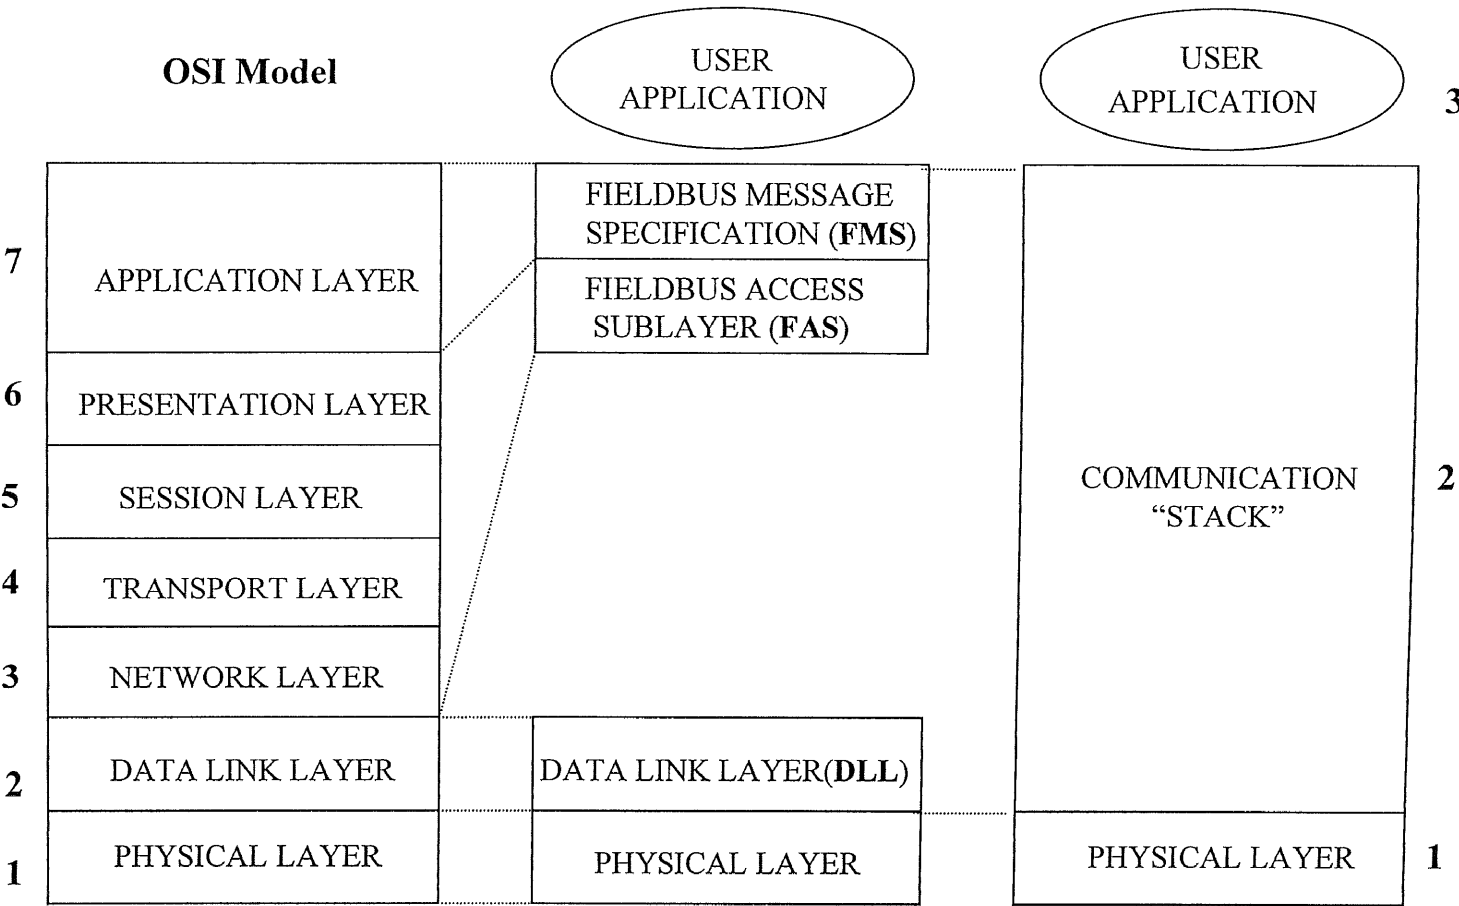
OSI Model

USER APPLICATION

USER APPLICATION

3

7 APPLICATION LAYER

6 PRESENTATION LAYER

5 SESSION LAYER

4 TRANSPORT LAYER

3 NETWORK LAYER

2 DATA LINK LAYER

1 PHYSICAL LAYER

FIELDBUS MESSAGE SPECIFICATION (**FMS**)

FIELDBUS ACCESS SUBLAYER (**FAS**)

DATA LINK LAYER(**DLL**)

PHYSICAL LAYER

COMMUNICATION "STACK"

2

PHYSICAL LAYER

1